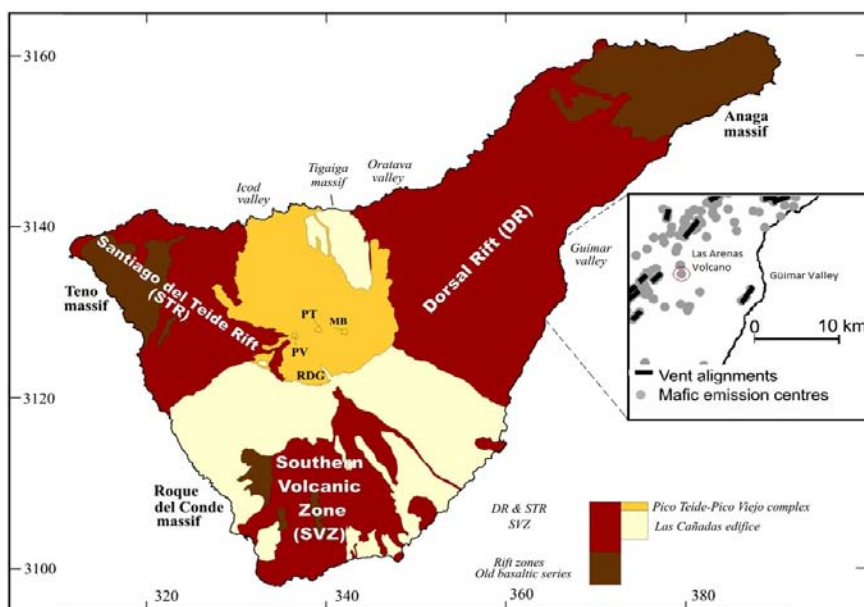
3160

3140

3120

3100

320

340

360

380

Anaga massif

Tigaiga massif

Oratava valley

Icod valley

Dorsal Rift (DR)

Guimar valley

Santiago del Teide Rift (STR)

Teno massif

PT

MB

PV

RDG

Southern Volcanic Zone (SVZ)

Roque del Conde massif

Las Arenas Volcano

Güimar Valley

0

10 km

Vent alignments

Mafic emission centres

DR & STR

SVZ

Pico Teide-Pico Viejo complex

Las Cañadas edifice

Rift zones

Old basaltic series